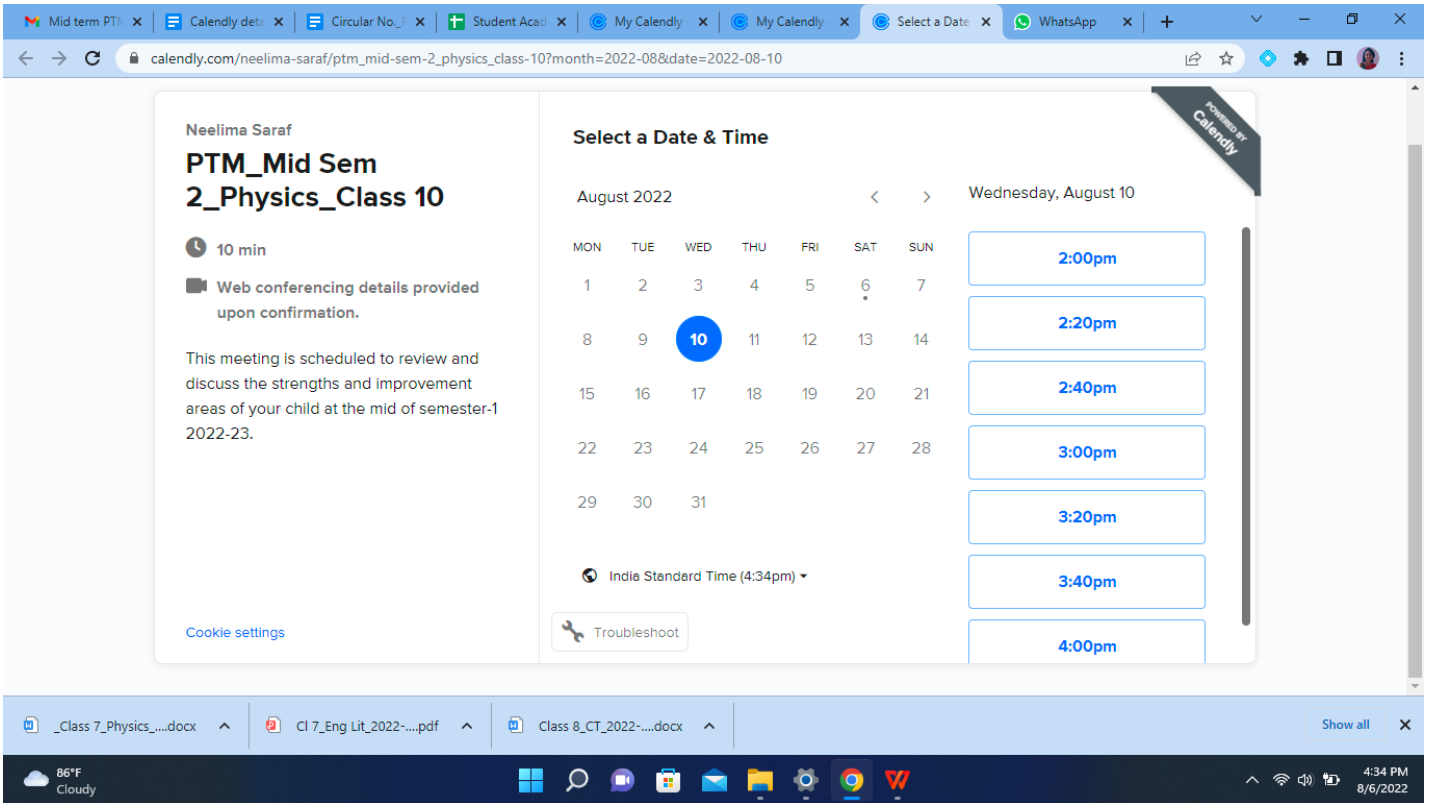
Mid term PTI × Calendly deta × Circular No._ × Student Acad × My Calendly × My Calendly × Select a Date × WhatsApp ×

calendly.com/neelima-saraf/ptm_mid-sem-2_physics_class-10?month=2022-08&date=2022-08-10

Neelima Saraf

PTM_Mid Sem 2_Physics_Class 10

10 min

Web conferencing details provided upon confirmation.

This meeting is scheduled to review and discuss the strengths and improvement areas of your child at the mid of semester-1 2022-23.

Cookie settings

Select a Date & Time

POWERED BY Calendly

August 2022

| MON | TUE | WED | THU | FRI | SAT | SUN |
|---|---|---|---|---|---|---|
| 1 | 2 | 3 | 4 | 5 | 6 | 7 |
| 8 | 9 | 10 | 11 | 12 | 13 | 14 |
| 15 | 16 | 17 | 18 | 19 | 20 | 21 |
| 22 | 23 | 24 | 25 | 26 | 27 | 28 |
| 29 | 30 | 31 | | | | |

India Standard Time (4:34pm)

Troubleshoot

Wednesday, August 10

2:00pm

2:20pm

2:40pm

3:00pm

3:20pm

3:40pm

4:00pm

_Class 7_Physics_....docx

Cl 7_Eng Lit_2022-....pdf

Class 8_CT_2022-....docx

Show all

86°F
Cloudy

4:34 PM
8/6/2022